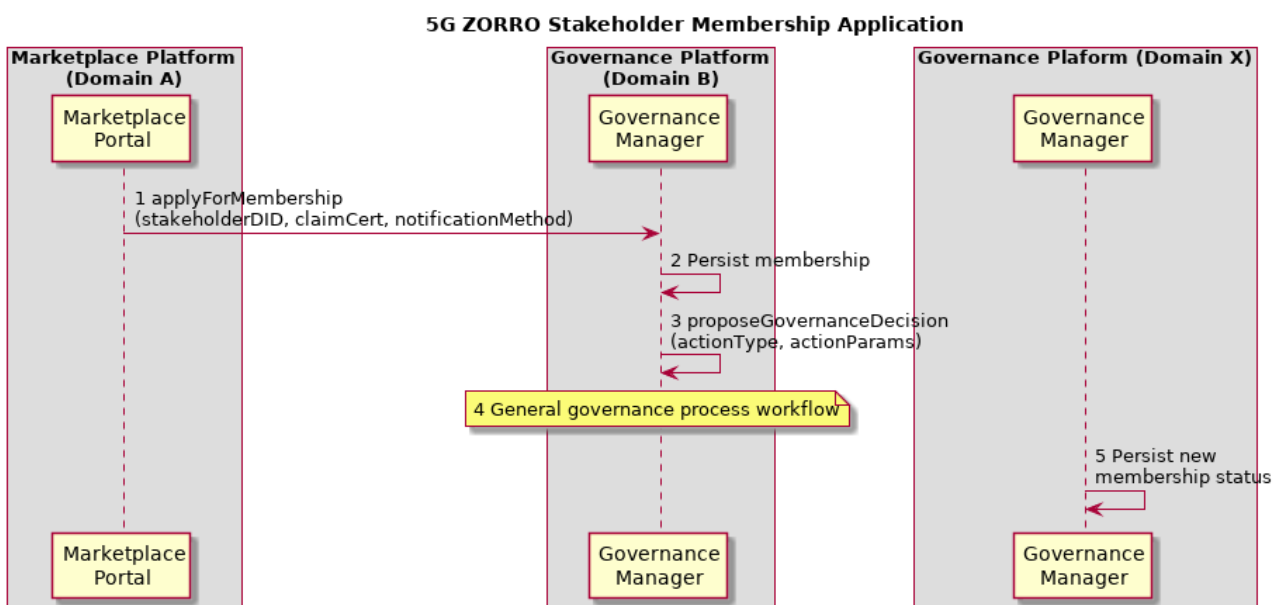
5G ZORRO Stakeholder Membership Application

Marketplace Platform (Domain A)

Governance Platform (Domain B)

Governance Plaform (Domain X)

Marketplace Portal

Governance Manager

Governance Manager

1 applyForMembership (stakeholderDID, claimCert, notificationMethod)

2 Persist membership

3 proposeGovernanceDecision (actionType, actionParams)

4 General governance process workflow

5 Persist new membership status

Marketplace Portal

Governance Manager

Governance Manager